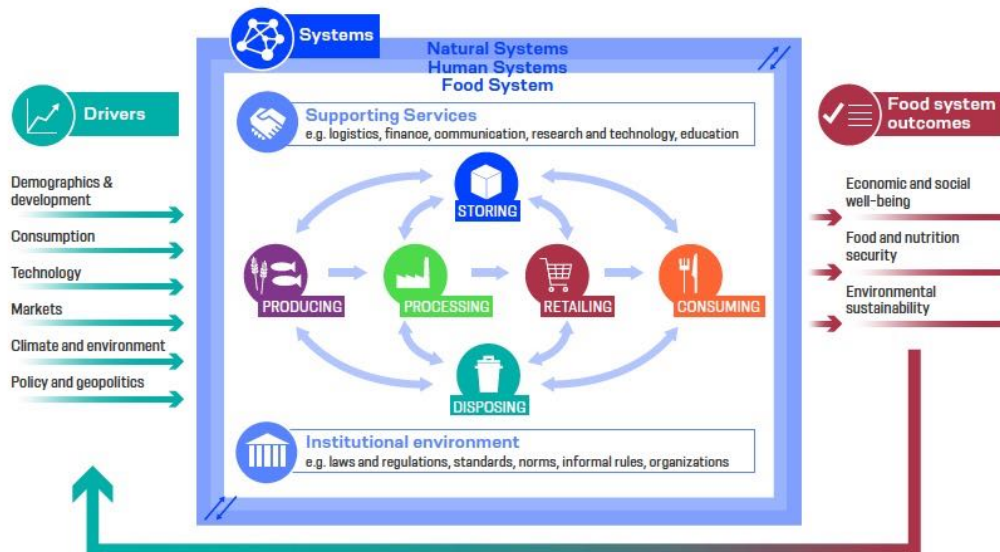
Systems

Natural Systems
Human Systems
Food System

Drivers

Demographics & development
Consumption
Technology
Markets
Climate and environment
Policy and geopolitics

Supporting Services
e.g. logistics, finance, communication, research and technology, education

STORING
PRODUCING
PROCESSING
RETAILING
CONSUMING
DISPOSING

Institutional environment
e.g. laws and regulations, standards, norms, informal rules, organizations

Food system outcomes

Economic and social well-being
Food and nutrition security
Environmental sustainability